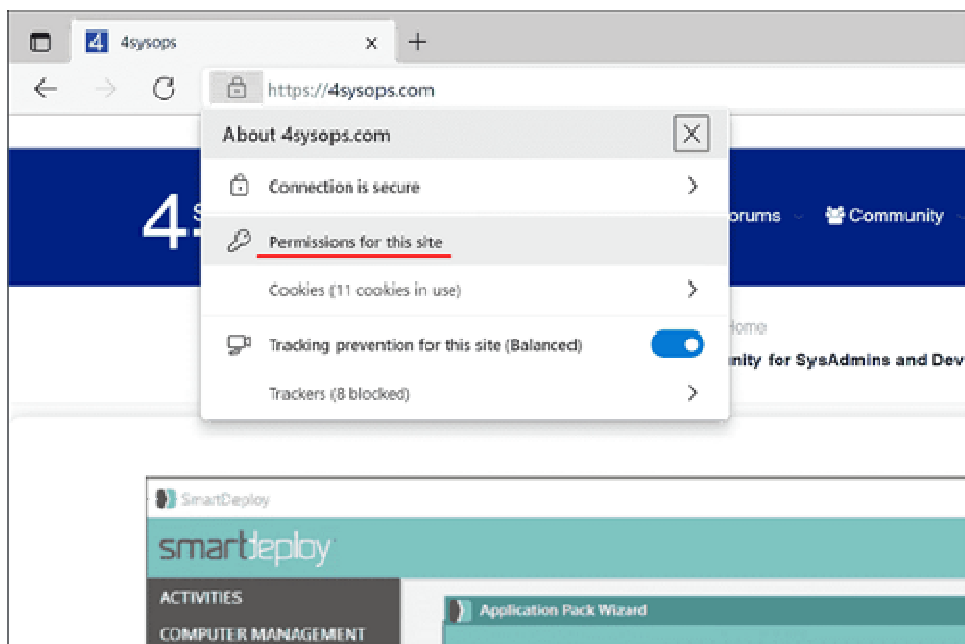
4sysops

https://4sysops.com

About 4sysops.com

Connection is secure

Permissions for this site

Cookies (11 cookies in use)

Tracking prevention for this site (Balanced)

Trackers (8 blocked)

4

orums

Community

ome

nity for SysAdmins and Dev

SmartDeploy

smartdeploy

ACTIVITIES

COMPUTER MANAGEMENT

Application Pack Wizard